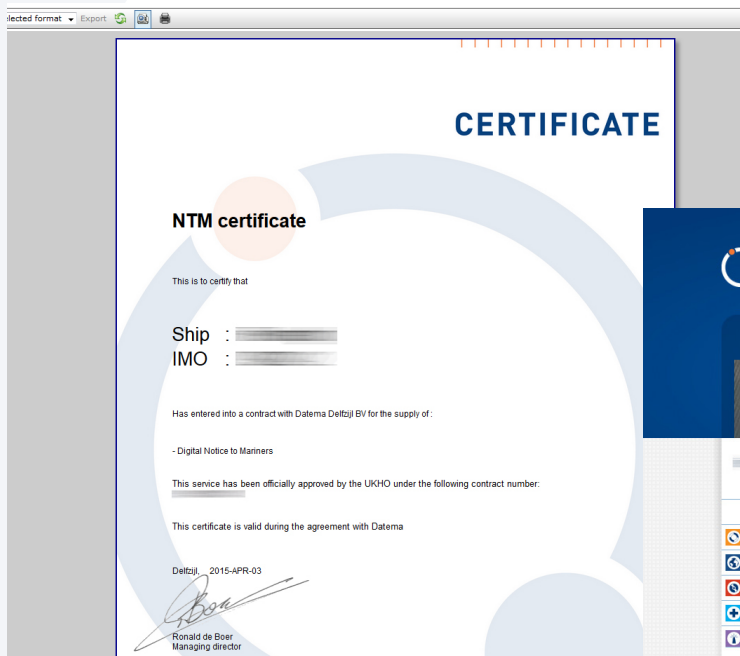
elected format Export

CERTIFICATE

NTM certificate

This is to certify that

Ship : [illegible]
IMO : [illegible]

Has entered into a contract with Datema Delfzijl BV for the supply of :

- Digital Notice to Mariners

This service has been officially approved by the UKHO under the following contract number: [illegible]

This certificate is valid during the agreement with Datema

Delfzijl, 2015-APR-03

Ronald de Boer
Managing director